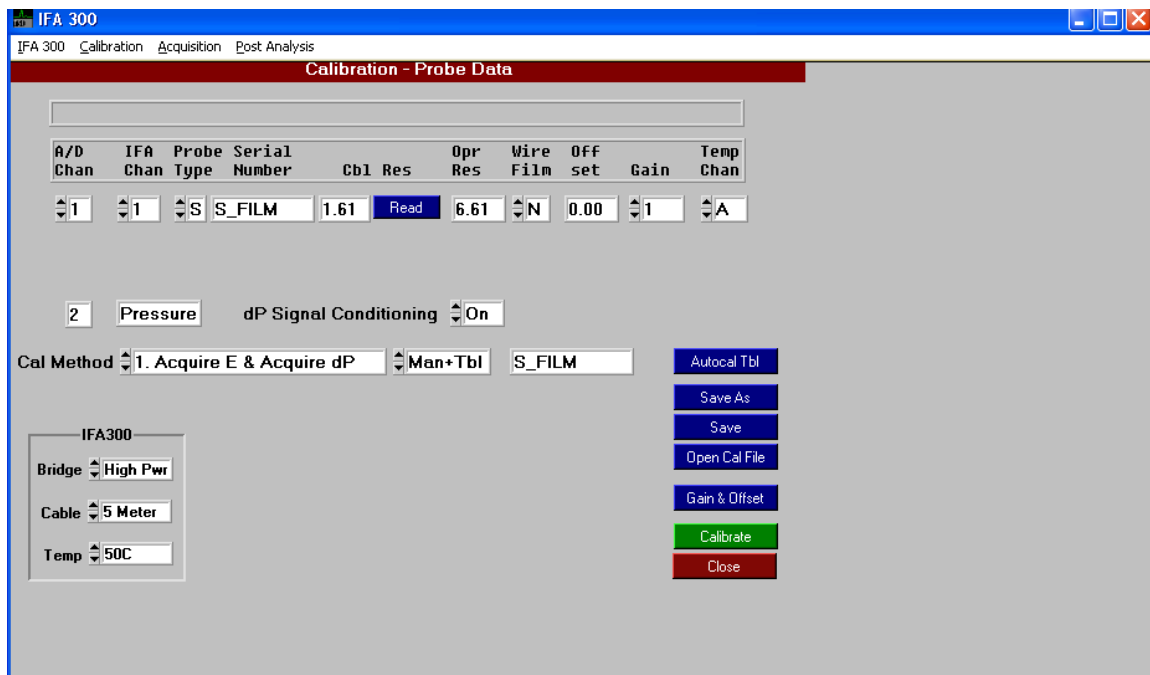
IFA 300

IFA 300 Calibration Acquisition Post Analysis

Calibration - Probe Data

| A/D Chan | IFA Chan | Probe Type | Serial Number | Cbl Res | | Opr Res | Wire Film | Off set | Gain | Temp Chan |
|---|---|---|---|---|---|---|---|---|---|---|
| 1 | 1 | S | S_FILM | 1.61 | Read | 6.61 | N | 0.00 | 1 | A |

2 Pressure dP Signal Conditioning On

Cal Method 1. Acquire E & Acquire dP Man+Tbl S_FILM

Autocal Tbl

Save As

Save

Open Cal File

Gain & Offset

Calibrate

Close

IFA300

Bridge High Pwr

Cable 5 Meter

Temp 50C